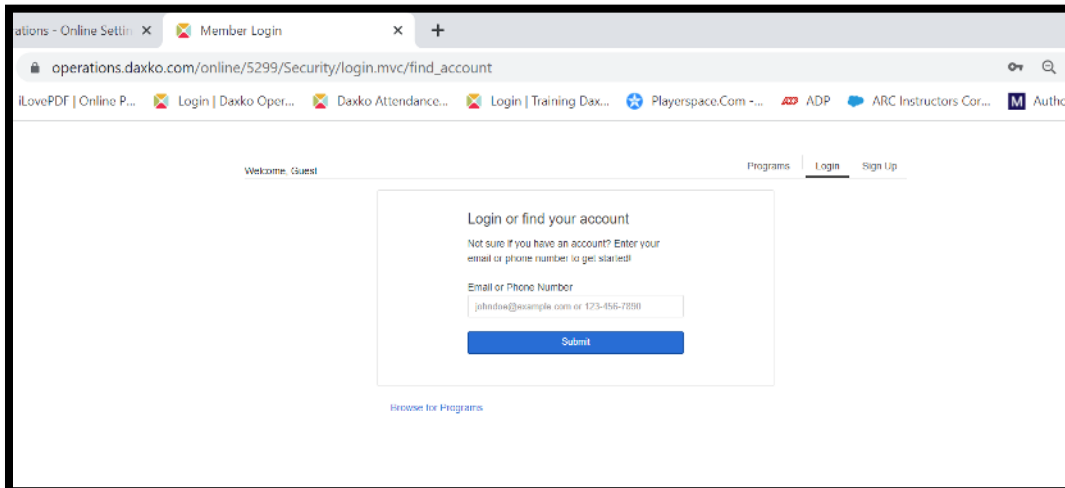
ations - Online Settin ×
Member Login ×
+
operations.daxko.com/online/5299/Security/login.mvc/find_account
iLovePDF | Online P... Login | Daxko Oper... Daxko Attendance... Login | Training Dax... Playerspace.Com -... ADP ARC Instructors Cor... M Autho

Welcome, Guest
Programs Login Sign Up

Login or find your account
Not sure if you have an account? Enter your email or phone number to get started!
Email or Phone Number
johndoe@example.com or 123-456-7890
Submit

Browse for Programs